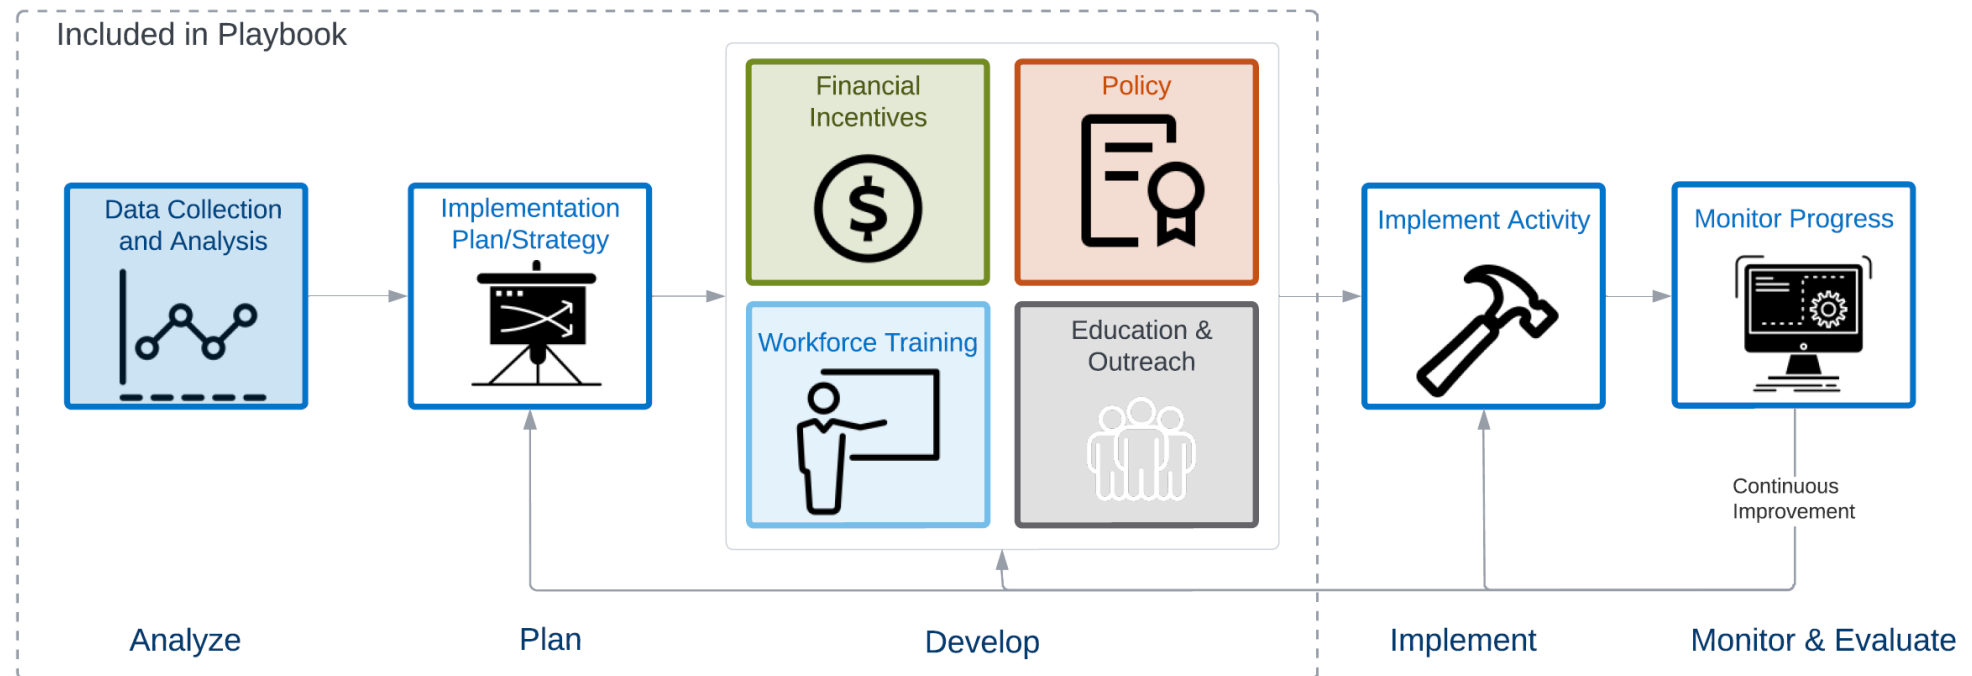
Included in Playbook

Data Collection and Analysis

Implementation Plan/Strategy

Financial Incentives

Policy

Workforce Training

Education & Outreach

Implement Activity

Monitor Progress

Continuous Improvement

Analyze

Plan

Develop

Implement

Monitor & Evaluate